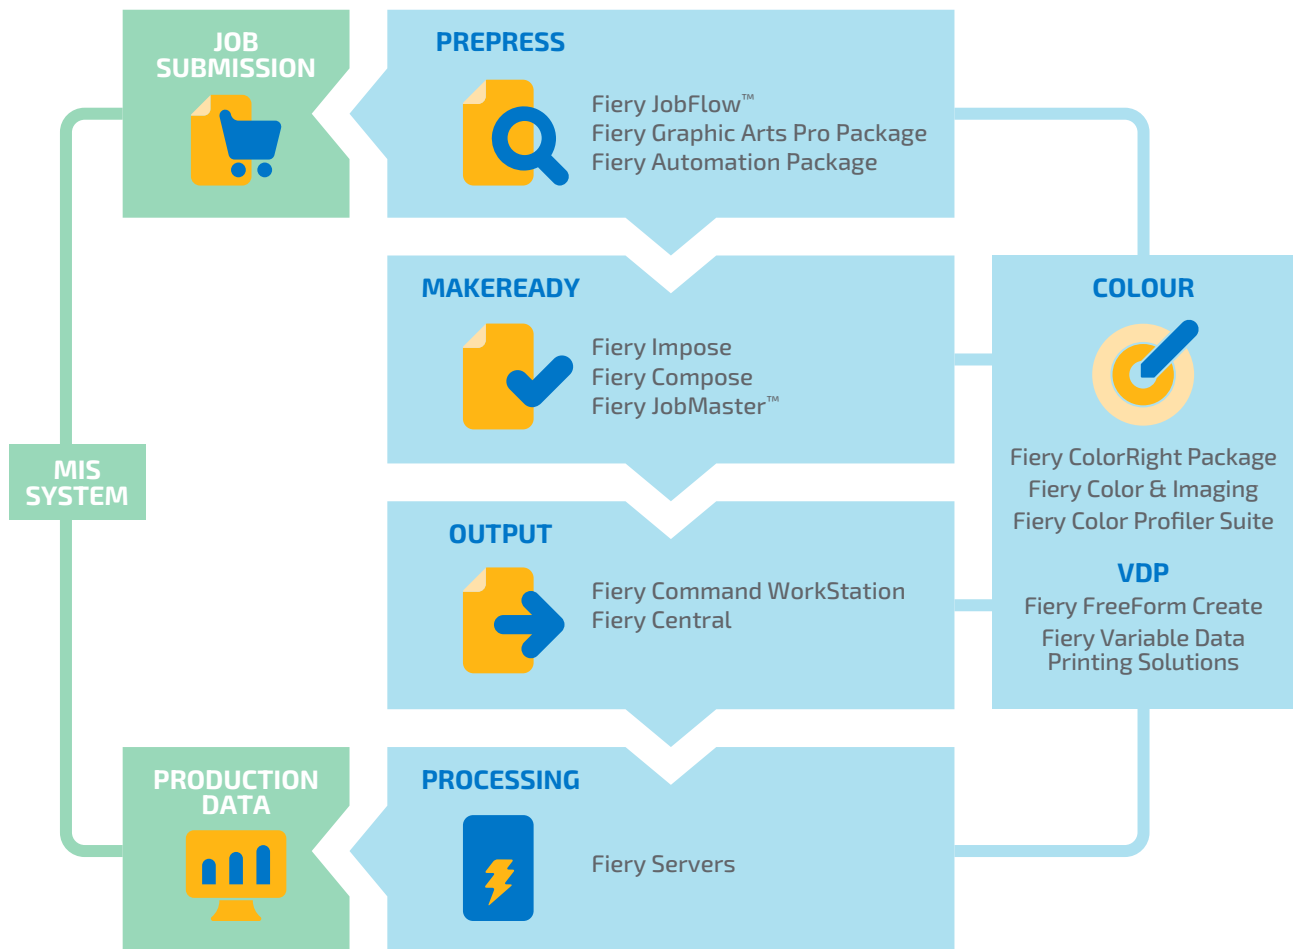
JOB SUBMISSION

PREPRESS

Fiery JobFlow™
Fiery Graphic Arts Pro Package
Fiery Automation Package

MAKEREADY

Fiery Impose
Fiery Compose
Fiery JobMaster™

COLOUR

Fiery ColorRight Package
Fiery Color & Imaging
Fiery Color Profiler Suite

VDP

Fiery FreeForm Create
Fiery Variable Data Printing Solutions

MIS SYSTEM

OUTPUT

Fiery Command WorkStation
Fiery Central

PRODUCTION DATA

PROCESSING

Fiery Servers